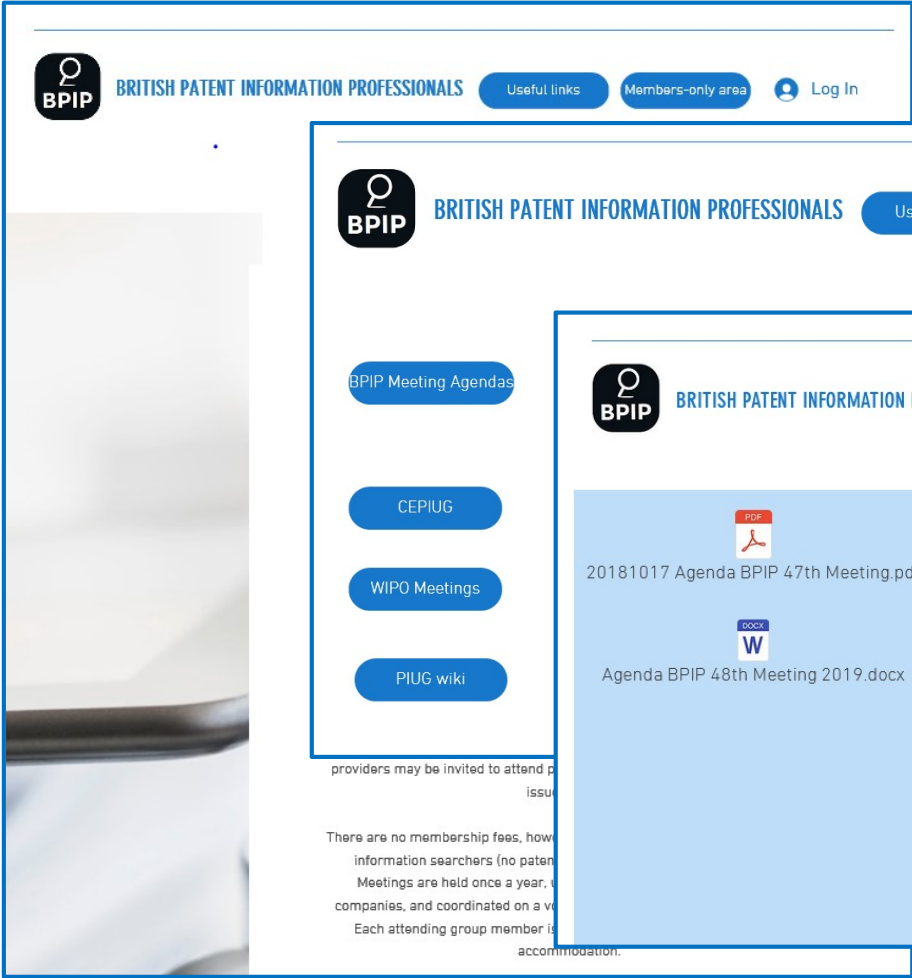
BPIP BRITISH PATENT INFORMATION PROFESSIONALS Useful links Members-only area Log In

BPIP BRITISH PATENT INFORMATION PROFESSIONALS Us

BPIP Meeting Agendas

CEPIUG

WIPO Meetings

PIUG wiki

BPIP BRITISH PATENT INFORMATION

PDF

20181017 Agenda BPIP 47th Meeting.pd

DOCX W

Agenda BPIP 48th Meeting 2019.docx

providers may be invited to attend p
issu

There are no membership fees, howe
information searchers (no paten
Meetings are held once a year, u
companies, and coordinated on a vo
Each attending group member is
accommodation.